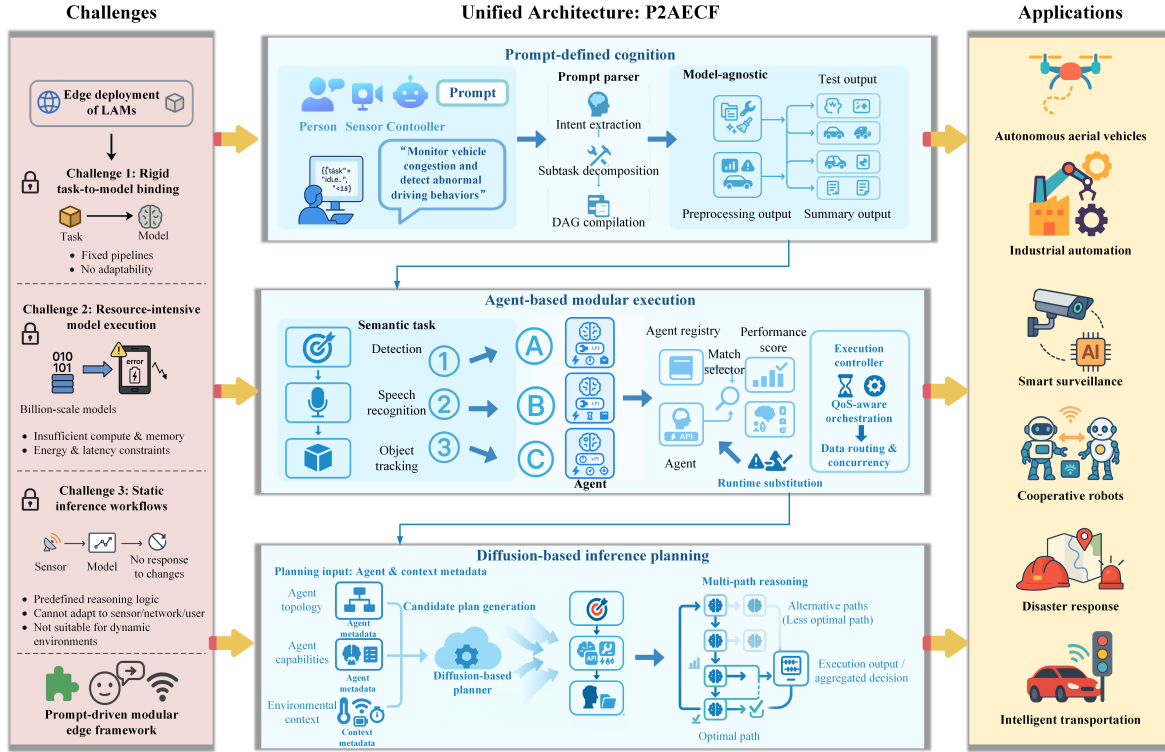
Challenges

Unified Architecture: P2AECF

Applications

Edge deployment of LAMs

Challenge 1: Rigid task-to-model binding

Task

Model

• Fixed pipelines
• No adaptability

Challenge 2: Resource-intensive model execution

010
101

error

Billion-scale models

• Insufficient compute & memory
• Energy & latency constraints

Challenge 3: Static inference workflows

Sensor

Model

No response to changes

• Predefined reasoning logic
• Cannot adapt to sensor/network/user
• Not suitable for dynamic environments

Prompt-driven modular edge framework

Prompt-defined cognition

Prompt

Person Sensor Contoller

{"task"= "idue..", "<1s}

"Monitor vehicle congestion and detect abnormal driving behaviors"

Prompt parser

Intent extraction

Subtask decomposition

DAG compilation

Model-agnostic

Test output

Preprocessing output

Summary output

Agent-based modular execution

Semantic task

Detection

Speech recognition

Object tracking

1

2

3

A

B

C

Agent

Agent registry

Match selector

Performance score

Agent

Runtime substitution

Execution controller

QoS-aware orchestration

Data routing & concurrency

Diffusion-based inference planning

Planning input: Agent & context metadata

Agent topology

Agent metadata

Agent capabilities

Agent metadata

Environmental context

Context metadata

Candidate plan generation

Diffusion-based planner

Multi-path reasoning

Alternative paths (Less optimal path)

Execution output / aggregated decision

Optimal path

Autonomous aerial vehicles

Industrial automation

AI

Smart surveillance

Cooperative robots

Disaster response

Intelligent transportation